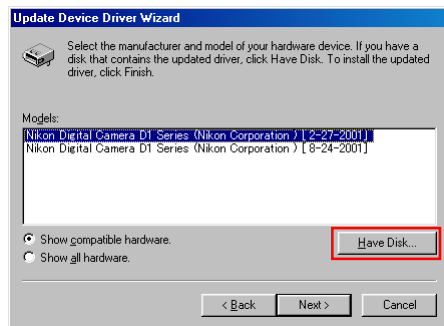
Update Device Driver Wizard

Select the manufacturer and model of your hardware device. If you have a disk that contains the updated driver, click Have Disk. To install the updated driver, click Finish.

Models:

Nikon Digital Camera D1 Series (Nikon Corporation ) [ 2-27-2001]
Nikon Digital Camera D1 Series (Nikon Corporation ) [ 8-24-2001]

Show compatible hardware.
Show all hardware.

Have Disk...

< Back
Next >
Cancel